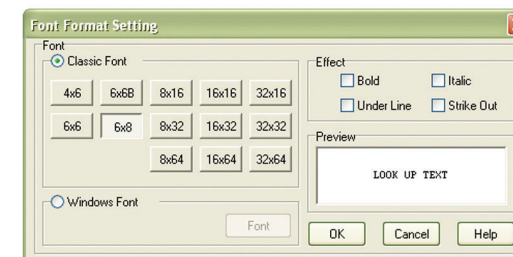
Font Format Setting

Font

Classic Font

4x6
6x6B
8x16
16x16
32x16
6x6
6x8
8x32
16x32
32x32
8x64
16x64
32x64

Windows Font

Font

Effect

Bold
Italic
Under Line
Strike Out

Preview

LOOK UP TEXT

OK
Cancel
Help